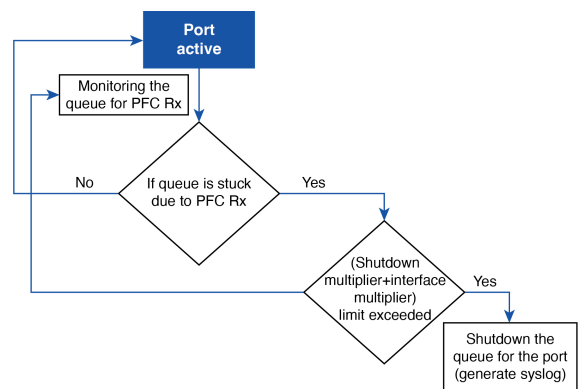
Port active

Monitoring the queue for PFC Rx

No

If queue is stuck due to PFC Rx

Yes

(Shutdown multiplier+interface multiplier) limit exceeded

Yes

Shutdown the queue for the port (generate syslog)